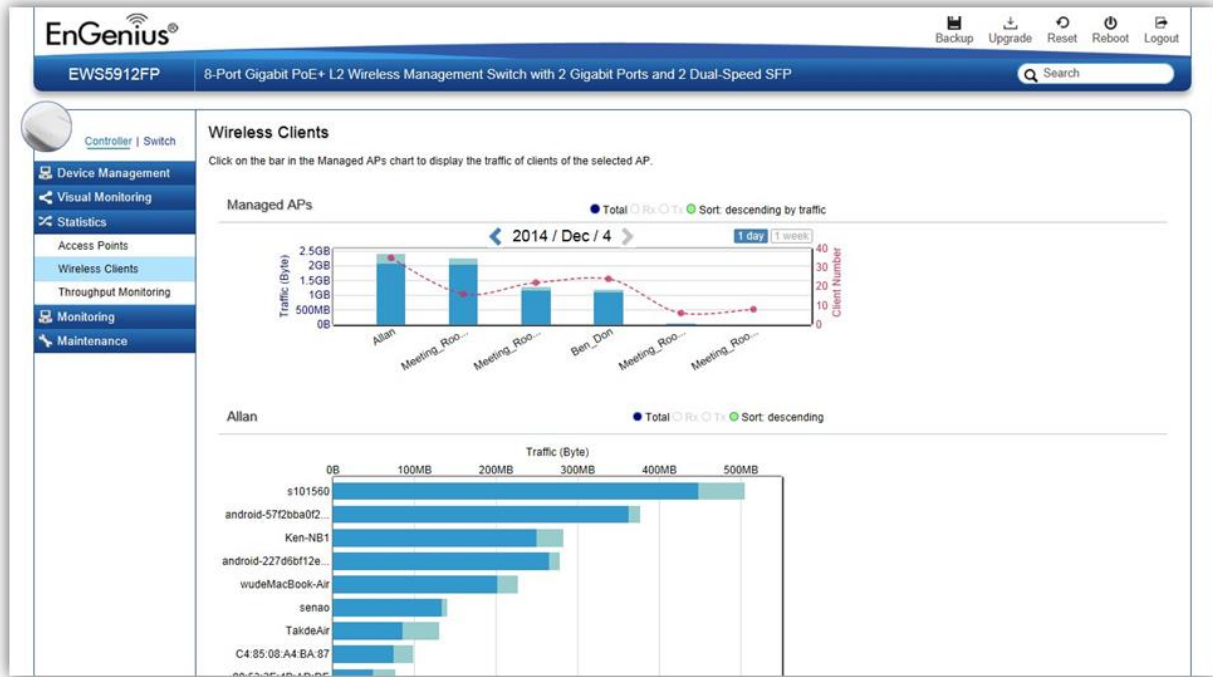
EnGenius®

Backup Upgrade Reset Reboot Logout

EWS5912FP 8-Port Gigabit PoE+ L2 Wireless Management Switch with 2 Gigabit Ports and 2 Dual-Speed SFP

Search

Controller | Switch

Device Management
Visual Monitoring
Statistics
Access Points
Wireless Clients
Throughput Monitoring
Monitoring
Maintenance

Wireless Clients

Click on the bar in the Managed APs chart to display the traffic of clients of the selected AP.

Managed APs

Total Rx Tx Sort: descending by traffic

2014 / Dec / 4

1 day 1 week

Traffic (Byte)

2.5GB
2GB
1.5GB
1GB
500MB
0B

Client Number

40
30
20
10
0

Allan
Meeting_Roo...
Meeting_Roo...
Ben_Don
Meeting_Roo...
Meeting_Roo...

Allan

Total Rx Tx Sort: descending

Traffic (Byte)

0B 100MB 200MB 300MB 400MB 500MB

s101560
android-57f2bba0f2...
Ken-NB1
android-227d6bf12e...
wudeMacBook-Air
senao
TakdeAir
C4:85:08:A4:BA:87
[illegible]